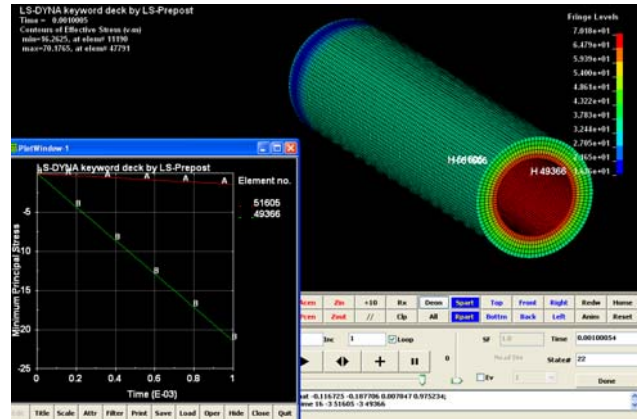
LS-DYNA keyword deck by LS-Prepost
Time = 0.0010005
Contours of Effective Stress (v-m)
min=16.2625, at elem# 11190
max=70.1765, at elem# 47791

Fringe Levels
7.018e+01
6.479e+01
5.939e+01
5.400e+01
4.861e+01
4.322e+01
3.783e+01
3.244e+01
2.705e+01
2.165e+01
1.626e+01

H 51605
H 49366

PlotWindow-1
LS-DYNA keyword deck by LS-Prepost
Element no.
51605
49366
Minimum Principal Stress
0
-5
-10
-15
-20
-25
0 0.2 0.4 0.6 0.8 1
Time (E-03)
A A A A A A
B B B B B B

Edit Title Scale Attr Filter Print Save Load Oper Hide Close Quit

Acen Zin +10 Rx Dens Spart Top Front Right Redw Home
Pcen Zout // Clp All Rpart Bottm Back Left Anim Reset

Inc 1 Loop
SF 1.0
Time 0.00100054
State# 22
Ev
Done

at -0.116725 -0.187706 0.007847 0.975234;
me 16 -3 51605 -3 49366